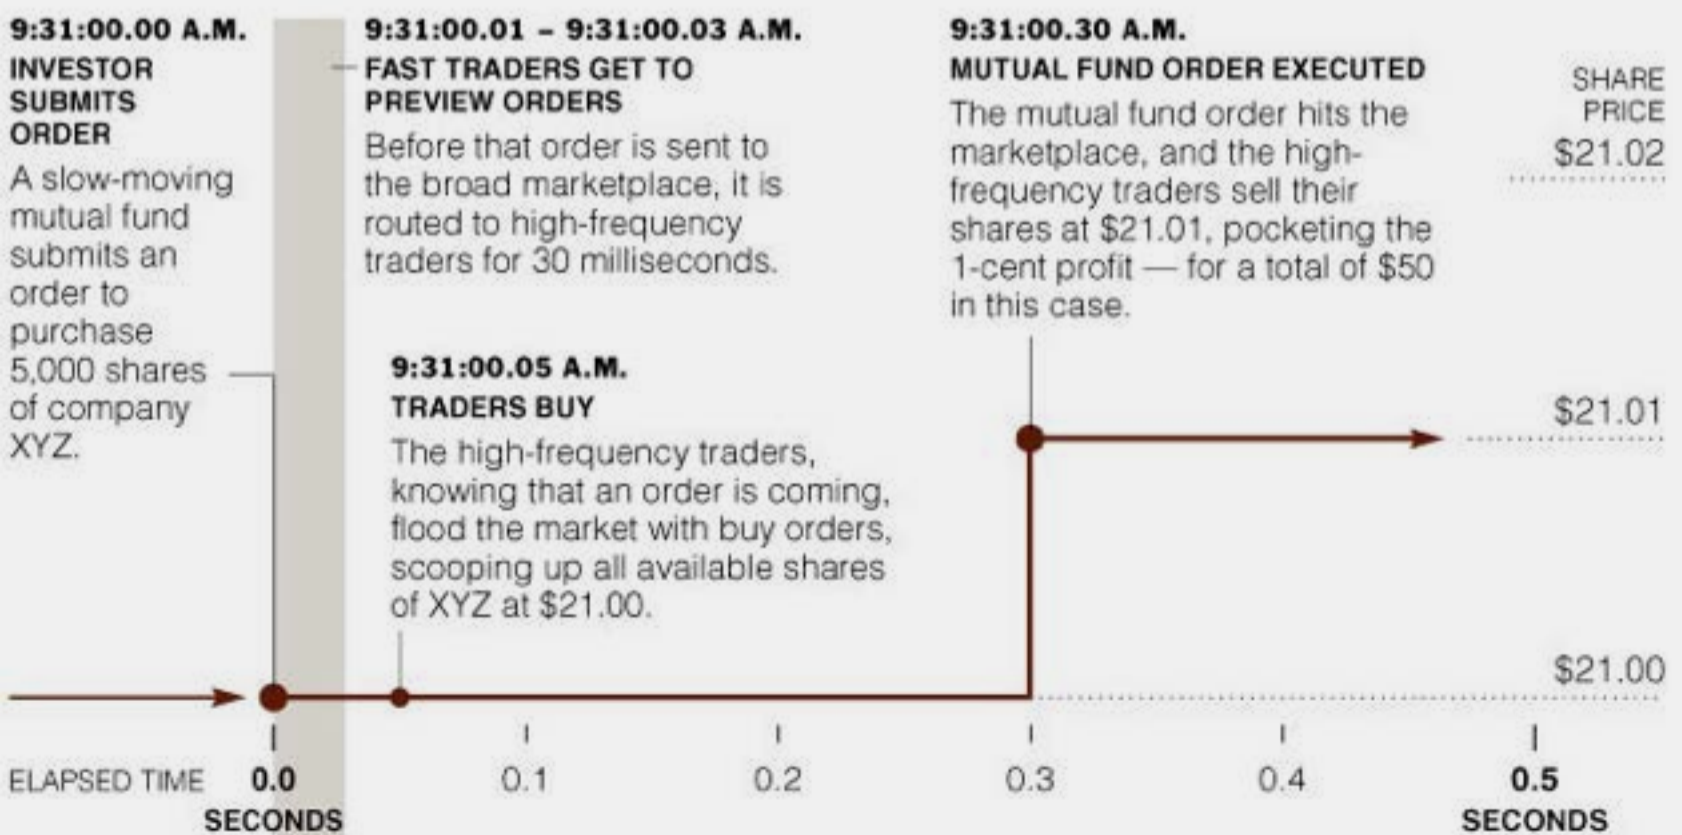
9:31:00.00 A.M.
INVESTOR SUBMITS ORDER
A slow-moving mutual fund submits an order to purchase 5,000 shares of company XYZ.

9:31:00.01 – 9:31:00.03 A.M.
FAST TRADERS GET TO PREVIEW ORDERS
Before that order is sent to the broad marketplace, it is routed to high-frequency traders for 30 milliseconds.

9:31:00.30 A.M.
MUTUAL FUND ORDER EXECUTED
The mutual fund order hits the marketplace, and the high-frequency traders sell their shares at \$21.01, pocketing the 1-cent profit — for a total of \$50 in this case.

SHARE PRICE
\$21.02

9:31:00.05 A.M.
TRADERS BUY
The high-frequency traders, knowing that an order is coming, flood the market with buy orders, scooping up all available shares of XYZ at \$21.00.

\$21.01

\$21.00

ELAPSED TIME 0.0 SECONDS 0.1 0.2 0.3 0.4 0.5 SECONDS